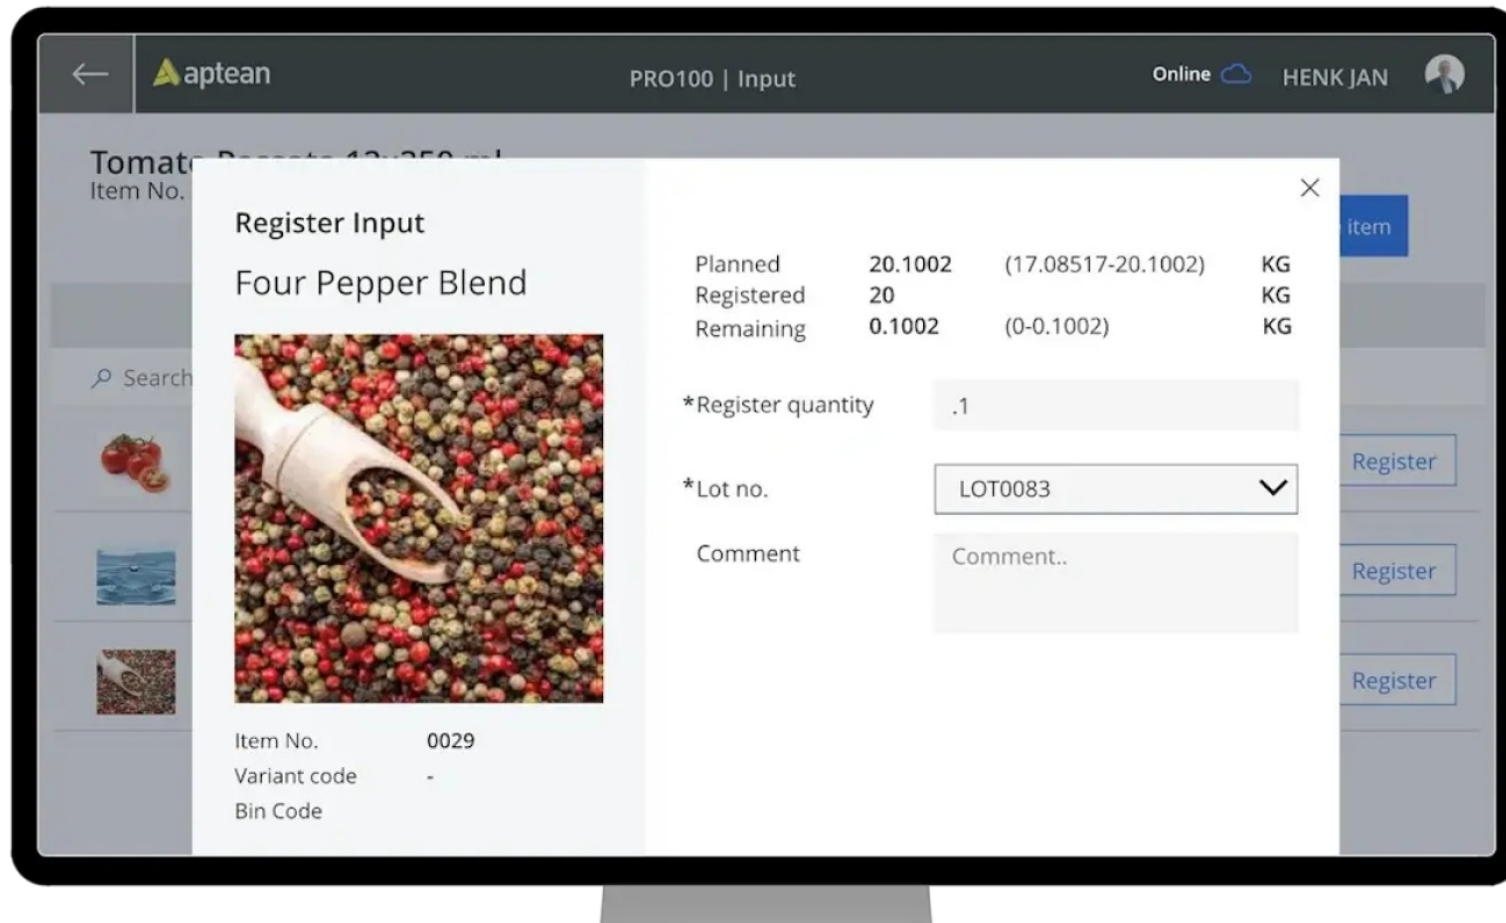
aptean

PRO100 | Input

Online

HENK JAN

Tomat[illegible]
Item No.

item

Search

Register

Register

Register

Register Input

Four Pepper Blend

Item No. 0029
Variant code -
Bin Code

| | | | |
|---|---|---|---|
| Planned | 20.1002 | (17.08517-20.1002) | KG |
| Registered | 20 | | KG |
| Remaining | 0.1002 | (0-0.1002) | KG |

*Register quantity .1

*Lot no. LOT0083

Comment Comment..